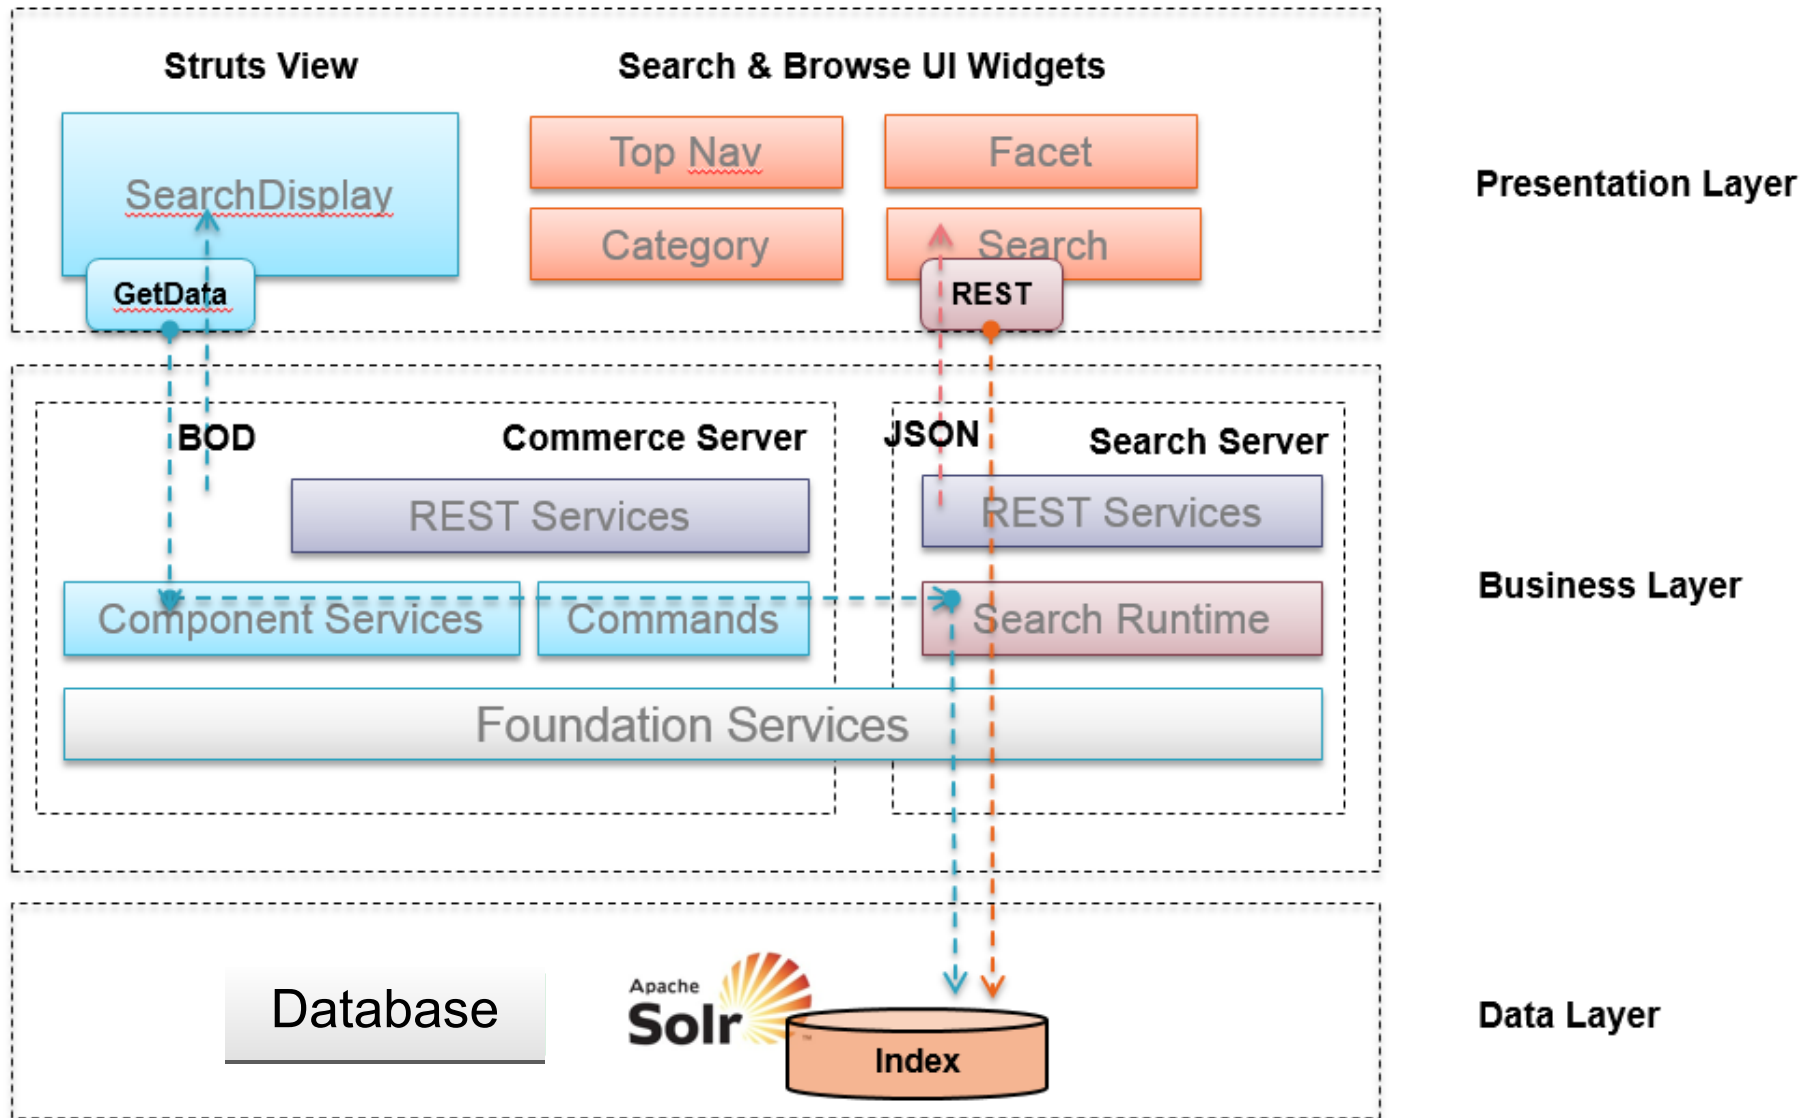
Struts View

Search & Browse UI Widgets

SearchDisplay

GetData

Top Nav

Facet

Category

Search

REST

Presentation Layer

BOD

Commerce Server

JSON

Search Server

REST Services

REST Services

Component Services

Commands

Search Runtime

Foundation Services

Business Layer

Database

Apache Solr

Index

Data Layer